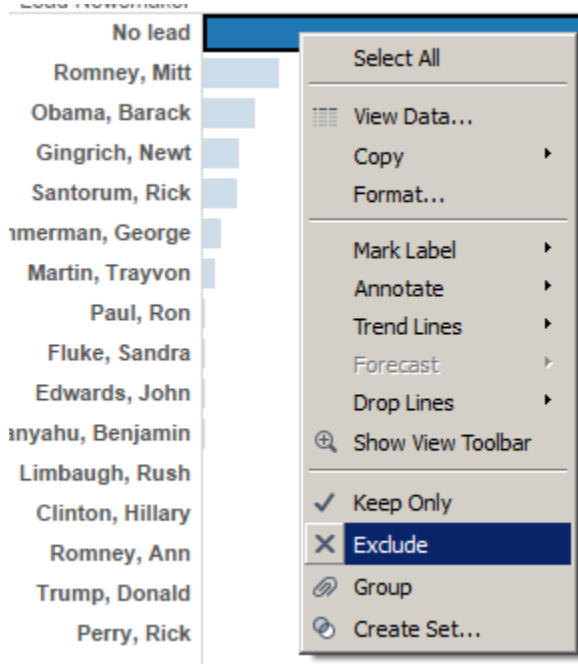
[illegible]
No lead
Romney, Mitt
Obama, Barack
Gingrich, Newt
Santorum, Rick
nmerman, George
Martin, Trayvon
Paul, Ron
Fluke, Sandra
Edwards, John
anyahu, Benjamin
Limbaugh, Rush
Clinton, Hillary
Romney, Ann
Trump, Donald
Perry, Rick

Select All
View Data...
Copy
Format...
Mark Label
Annotate
Trend Lines
Forecast
Drop Lines
Show View Toolbar
Keep Only
Exclude
Group
Create Set...